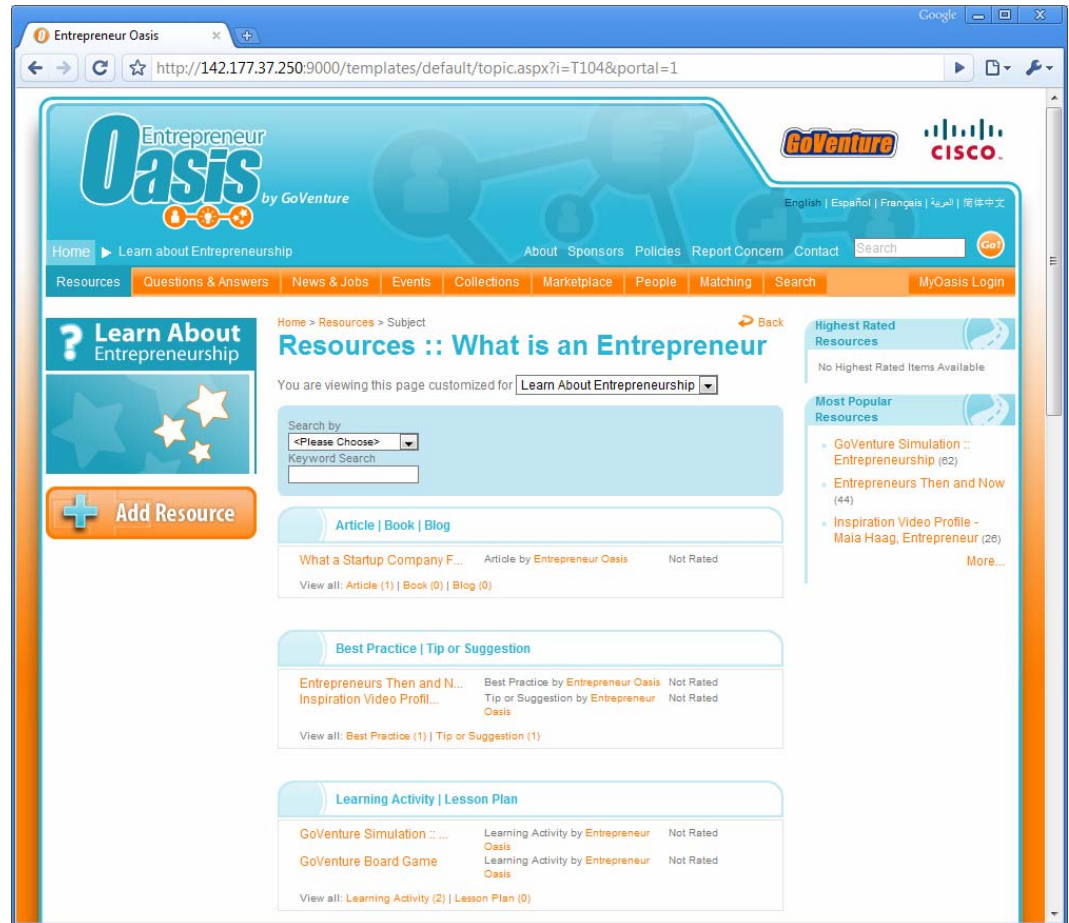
Google

Entrepreneur Oasis ×

http://142.177.37.250:9000/templates/default/topic.aspx?i=T104&portal=1

Entrepreneur Oasis by GoVenture

GoVenture

cisco.

English | Español | Français | العربية | 简体中文

Home ▶ Learn about Entrepreneurship

About Sponsors Policies Report Concern Contact Search Go!

Resources | Questions & Answers | News & Jobs | Events | Collections | Marketplace | People | Matching | Search | MyOasis Login

? Learn About Entrepreneurship

Add Resource

Home > Resources > Subject

Back

Resources :: What is an Entrepreneur

You are viewing this page customized for Learn About Entrepreneurship

Search by
<Please Choose>
Keyword Search

Article | Book | Blog

| | | |
|---|---|---|
| What a Startup Company F... | Article by Entrepreneur Oasis | Not Rated |

View all: Article (1) | Book (0) | Blog (0)

Best Practice | Tip or Suggestion

| | | |
|---|---|---|
| Entrepreneurs Then and N... | Best Practice by Entrepreneur Oasis | Not Rated |
| Inspiration Video Profil... | Tip or Suggestion by Entrepreneur Oasis | Not Rated |

View all: Best Practice (1) | Tip or Suggestion (1)

Learning Activity | Lesson Plan

| | | |
|---|---|---|
| GoVenture Simulation :: ... | Learning Activity by Entrepreneur Oasis | Not Rated |
| GoVenture Board Game | Learning Activity by Entrepreneur Oasis | Not Rated |

View all: Learning Activity (2) | Lesson Plan (0)

Highest Rated Resources

No Highest Rated Items Available

Most Popular Resources

GoVenture Simulation :: Entrepreneurship (62)

Entrepreneurs Then and Now (44)

Inspiration Video Profile - Maia Haag, Entrepreneur (26)

More...